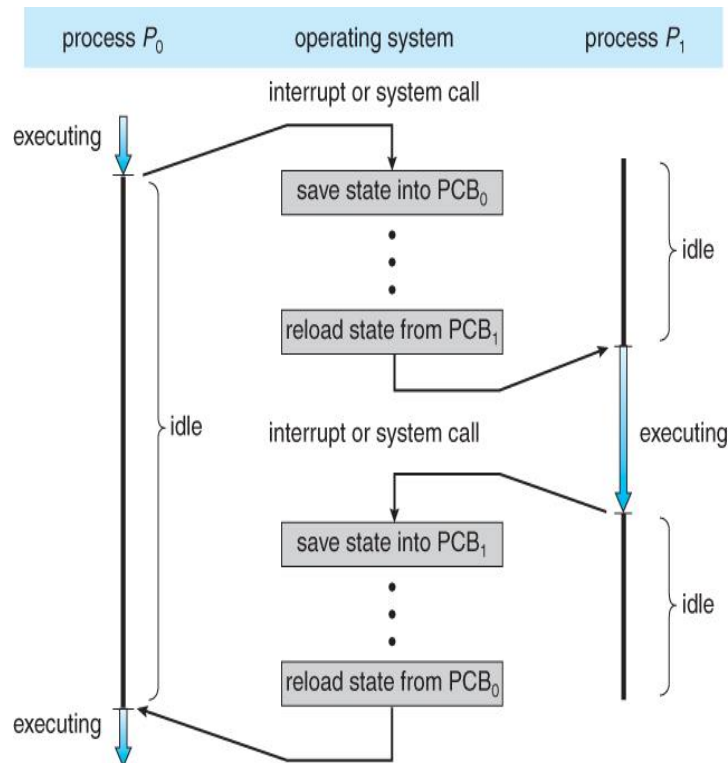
process $P_0$

operating system

process $P_1$

interrupt or system call

executing

save state into $PCB_0$

idle

reload state from $PCB_1$

idle

interrupt or system call

executing

save state into $PCB_1$

idle

reload state from $PCB_0$

executing